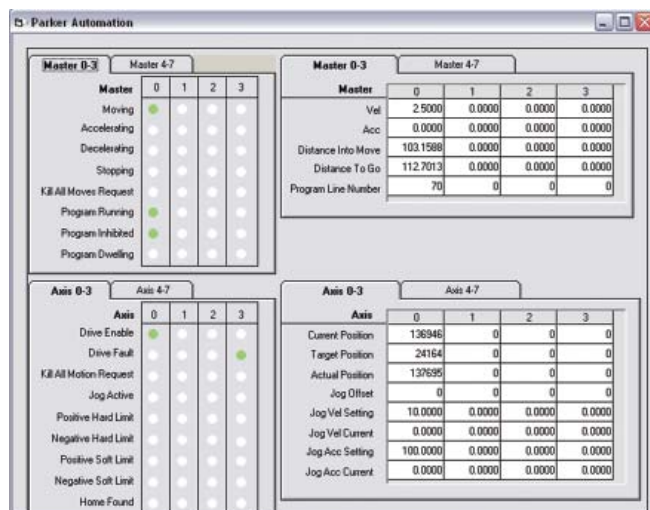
Parker Automation

Master 0-3 | Master 4-7

| Master | 0 | 1 | 2 | 3 |
|---|---|---|---|---|
| Moving | | | | |
| Accelerating | | | | |
| Decelerating | | | | |
| Stopping | | | | |
| Kill All Moves Request | | | | |
| Program Running | | | | |
| Program Inhibited | | | | |
| Program Dwelling | | | | |

Master 0-3 | Master 4-7

| Master | 0 | 1 | 2 | 3 |
|---|---|---|---|---|
| Vel | 2.5000 | 0.0000 | 0.0000 | 0.0000 |
| Acc | 0.0000 | 0.0000 | 0.0000 | 0.0000 |
| Distance Into Move | 103.1588 | 0.0000 | 0.0000 | 0.0000 |
| Distance To Go | 112.7013 | 0.0000 | 0.0000 | 0.0000 |
| Program Line Number | 70 | 0 | 0 | 0 |

Axis 0-3 | Axis 4-7

| Axis | 0 | 1 | 2 | 3 |
|---|---|---|---|---|
| Drive Enable | | | | |
| Drive Fault | | | | |
| Kill All Motion Request | | | | |
| Jog Active | | | | |
| Positive Hard Limit | | | | |
| Negative Hard Limit | | | | |
| Positive Soft Limit | | | | |
| Negative Soft Limit | | | | |
| Home Found | | | | |

Axis 0-3 | Axis 4-7

| Axis | 0 | 1 | 2 | 3 |
|---|---|---|---|---|
| Current Position | 136946 | 0 | 0 | 0 |
| Target Position | 24164 | 0 | 0 | 0 |
| Actual Position | 137695 | 0 | 0 | 0 |
| Jog Offset | 0 | 0 | 0 | 0 |
| Jog Vel Setting | 10.0000 | 0.0000 | 0.0000 | 0.0000 |
| Jog Vel Current | 0.0000 | 0.0000 | 0.0000 | 0.0000 |
| Jog Acc Setting | 100.0000 | 0.0000 | 0.0000 | 0.0000 |
| Jog Acc Current | 0.0000 | 0.0000 | 0.0000 | 0.0000 |